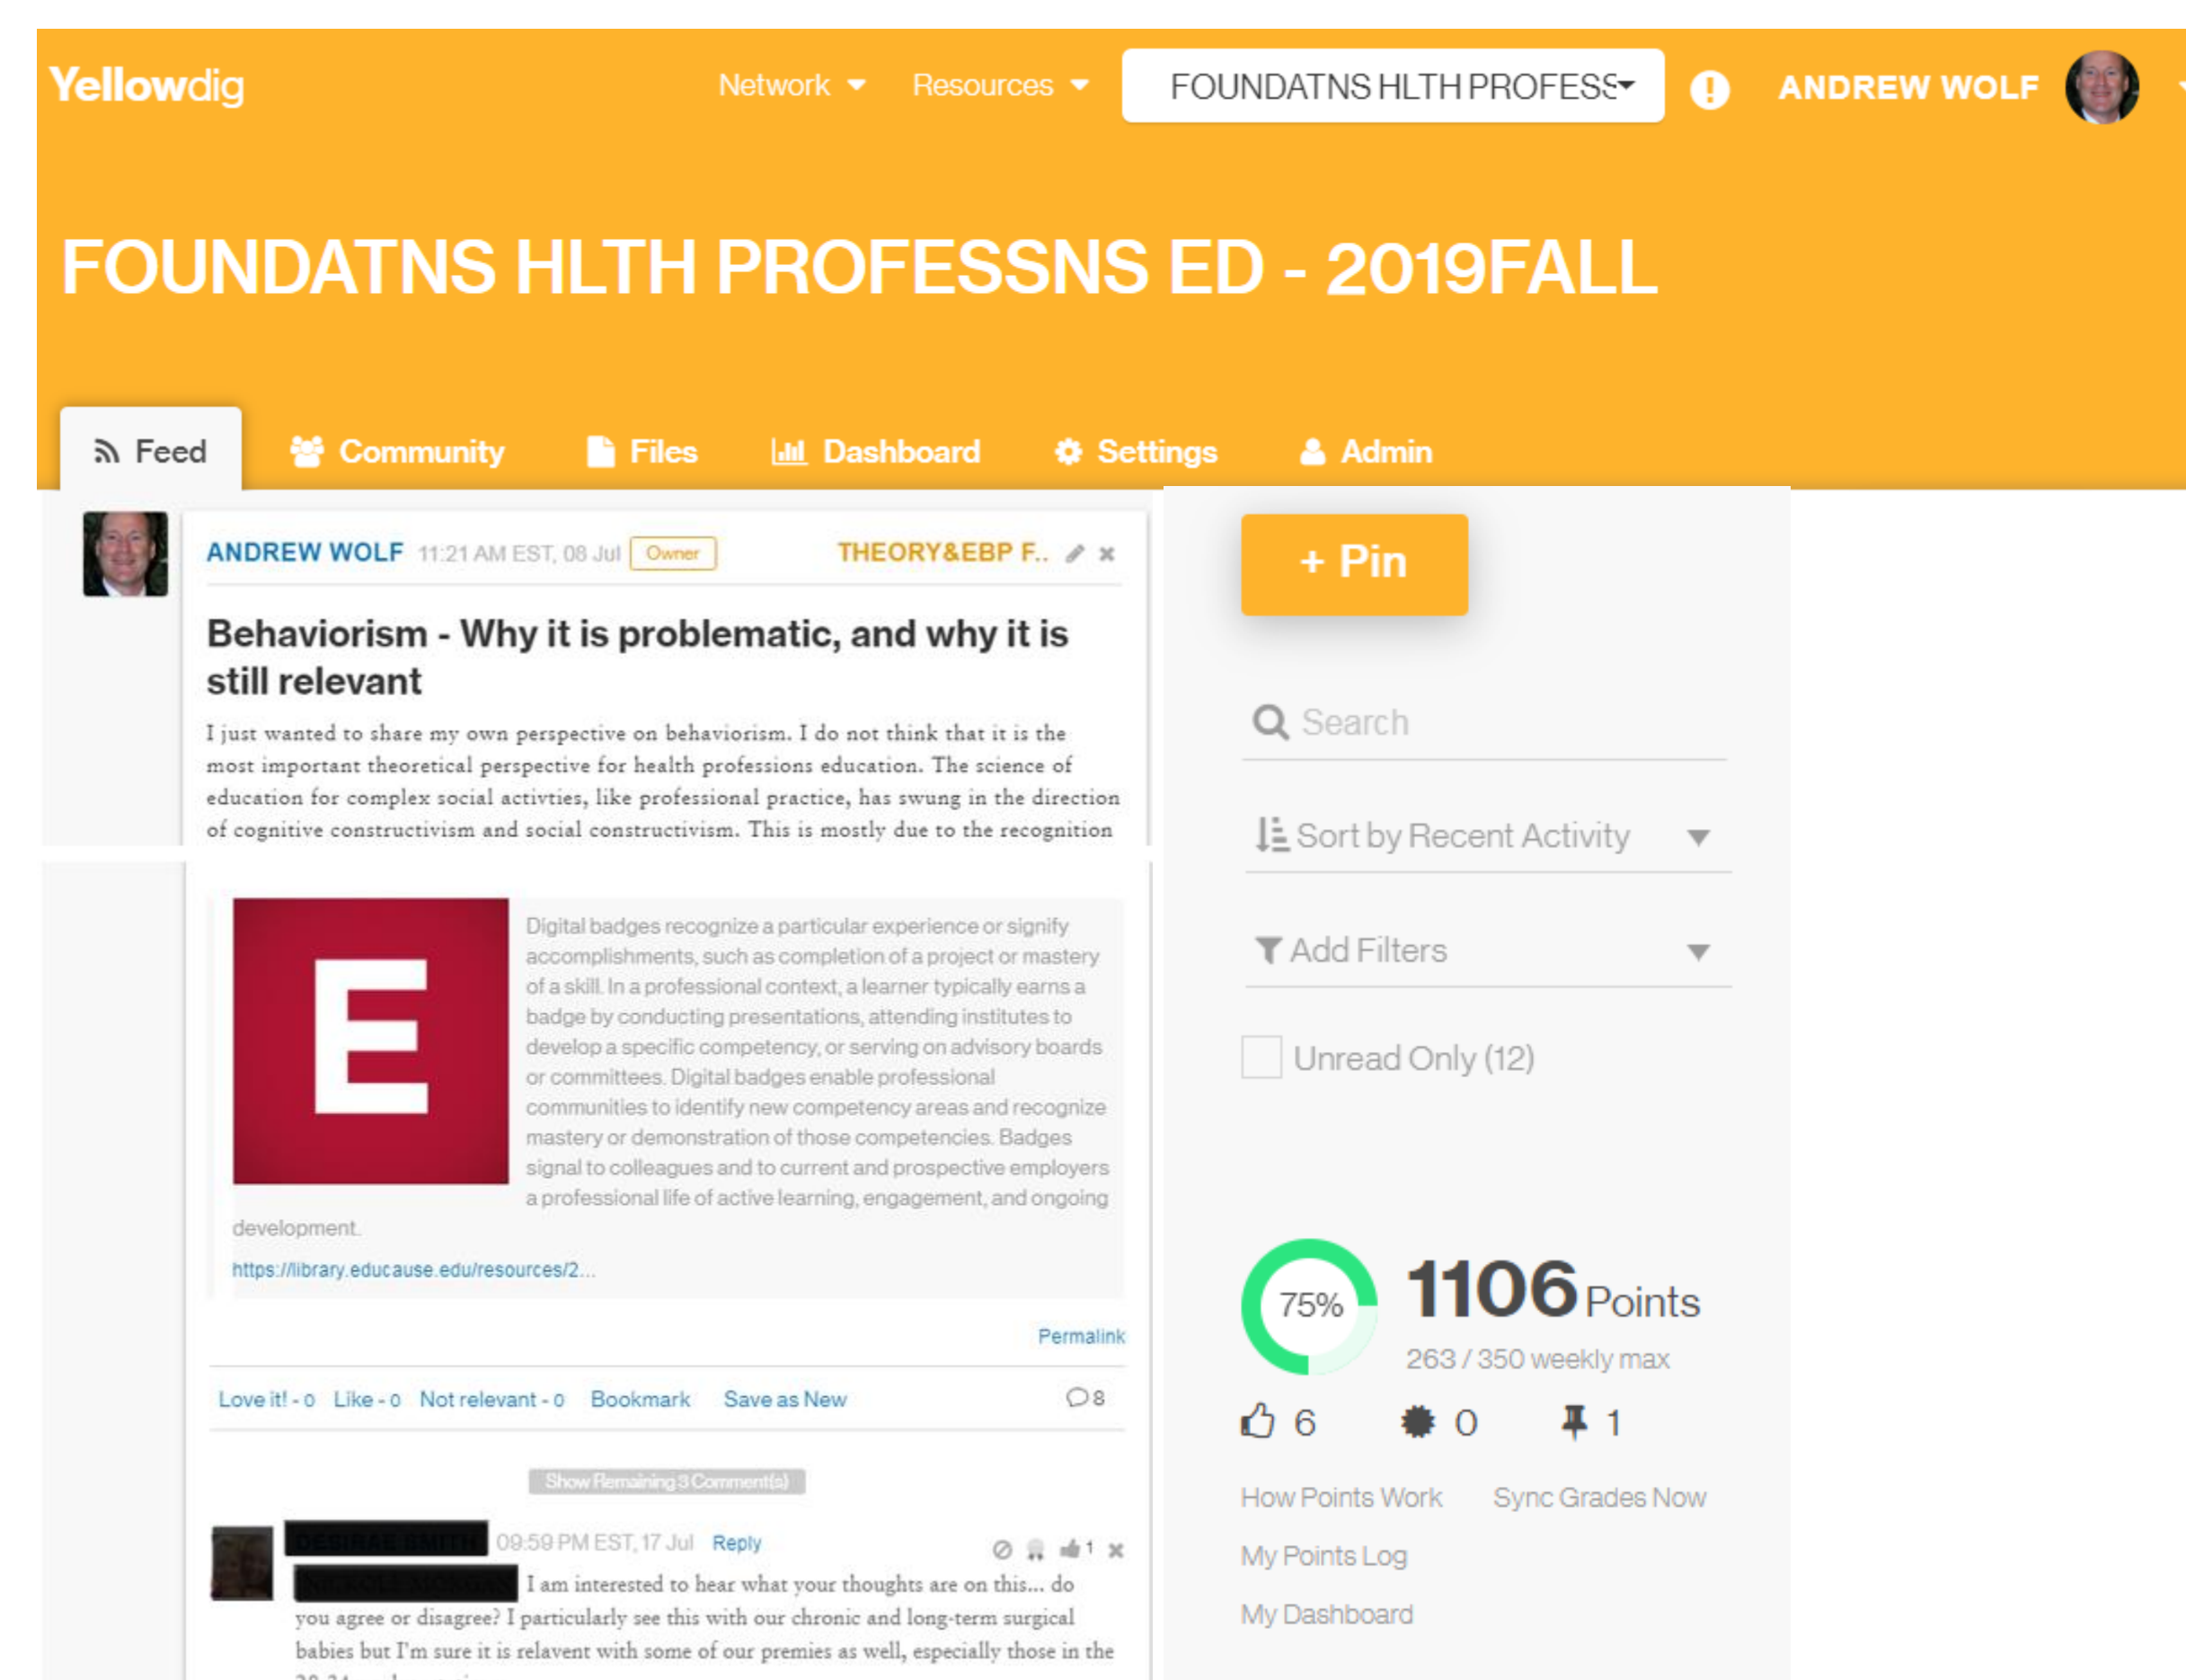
Yellowdig Network Resources FOUNDATNS HLTH PROFESS ANDREW WOLF

FOUNDATNS HLTH PROFESSNS ED - 2019FALL

Feed Community Files Dashboard Settings Admin

ANDREW WOLF 11:21 AM EST, 08 Jul Owner THEORY&EBP F..

Behaviorism - Why it is problematic, and why it is still relevant

I just wanted to share my own perspective on behaviorism. I do not think that it is the most important theoretical perspective for health professions education. The science of education for complex social activties, like professional practice, has swung in the direction of cognitive constructivism and social constructivism. This is mostly due to the recognition

E

Digital badges recognize a particular experience or signify accomplishments, such as completion of a project or mastery of a skill. In a professional context, a learner typically earns a badge by conducting presentations, attending institutes to develop a specific competency, or serving on advisory boards or committees. Digital badges enable professional communities to identify new competency areas and recognize mastery or demonstration of those competencies. Badges signal to colleagues and to current and prospective employers a professional life of active learning, engagement, and ongoing development.

https://library.educause.edu/resources/2...

Permalink

Love it! - 0 Like - 0 Not relevant - 0 Bookmark Save as New 8

Show Remaining 3 Comment(s)

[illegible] 09:59 PM EST, 17 Jul Reply 1

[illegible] I am interested to hear what your thoughts are on this... do you agree or disagree? I particularly see this with our chronic and long-term surgical babies but I'm sure it is relavent with some of our premies as well, especially those in the

+ Pin

Search

Sort by Recent Activity

Add Filters

Unread Only (12)

75% 1106 Points

263 / 350 weekly max

6 0 1

How Points Work Sync Grades Now

My Points Log

My Dashboard